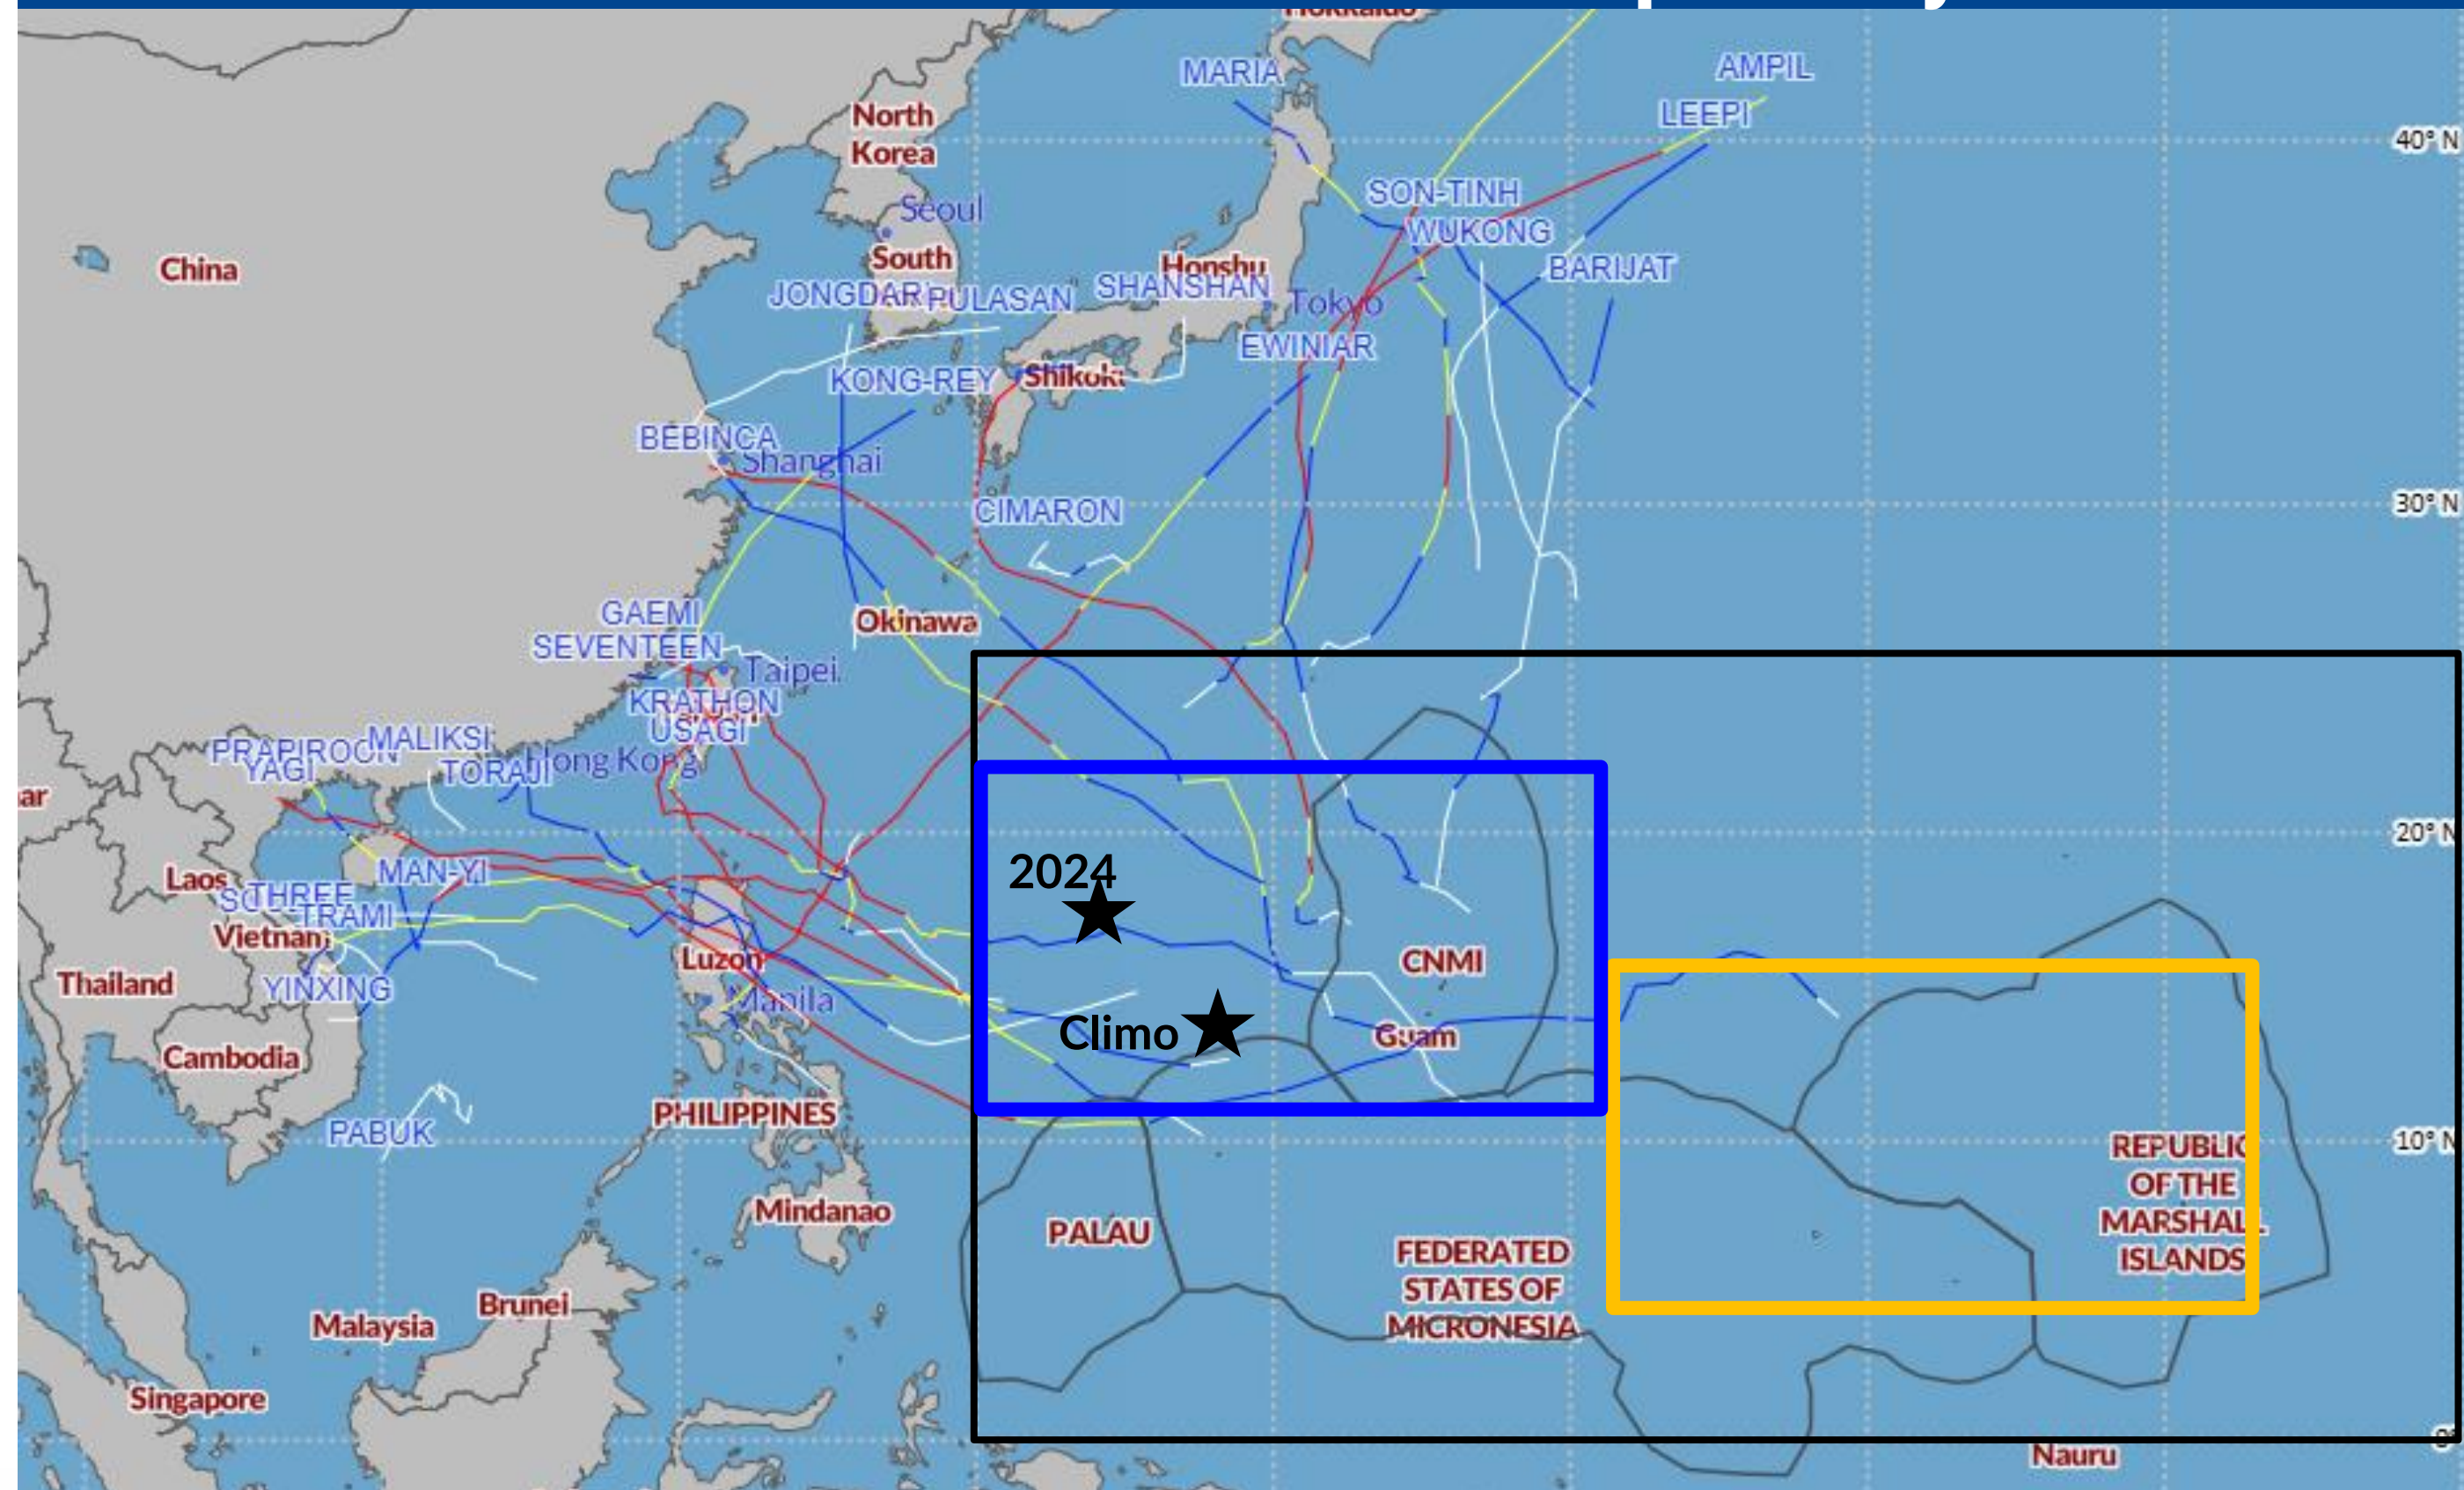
MARIA
AMPIL
LEEPI
40° N
North Korea
Seoul
China
South
SON-TINH
WUKONG
BARIJAT
Honshu
JONGDARI PULASAN SHANSHAN
Tokyo
EWINIAR
KONG-REY
Shikoku
BEBINCA
Shanghai
CIMARON
30° N
GAEMI
SEVENTEEN
Okinawa
Taipei
KRATHON
USAGI
PRAPIROON MALIKSI
YAGI
TORAJI Hong Kong
ar
20° N
2024
Laos
SOUTHREE
MAN-YI
TRAMI
Vietnam
CNMI
Luzon
Thailand
YINXING
Manila
Climo
Guam
Cambodia
PHILIPPINES
PABUK
10° N
REPUBLIC OF THE MARSHALL ISLANDS
Mindanao
PALAU
FEDERATED STATES OF MICRONESIA
Brunei
Malaysia
Singapore
Nauru